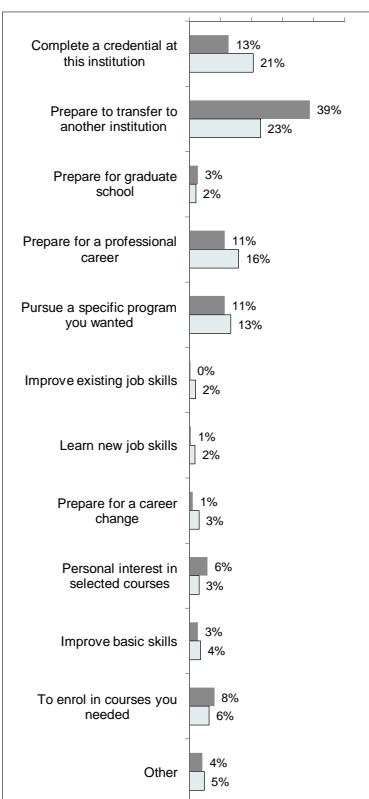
Complete a credential at this institution
13%
21%

Prepare to transfer to another institution
39%
23%

Prepare for graduate school
3%
2%

Prepare for a professional career
11%
16%

Pursue a specific program you wanted
11%
13%

Improve existing job skills
0%
2%

Learn new job skills
1%
2%

Prepare for a career change
1%
3%

Personal interest in selected courses
6%
3%

Improve basic skills
3%
4%

To enrol in courses you needed
8%
6%

Other
4%
5%